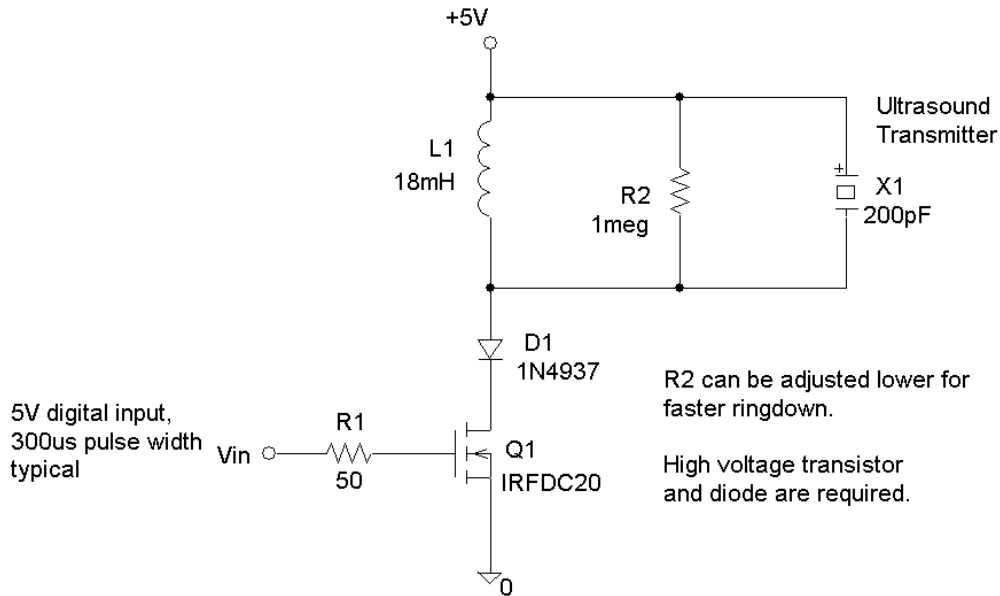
+5V

L1
18mH

R2
1meg

Ultrasound
Transmitter

+
X1
200pF

D1
1N4937

R2 can be adjusted lower for faster ringdown.

5V digital input, 300us pulse width typical

Vin

R1
50

Q1
IRFDC20

High voltage transistor and diode are required.

0